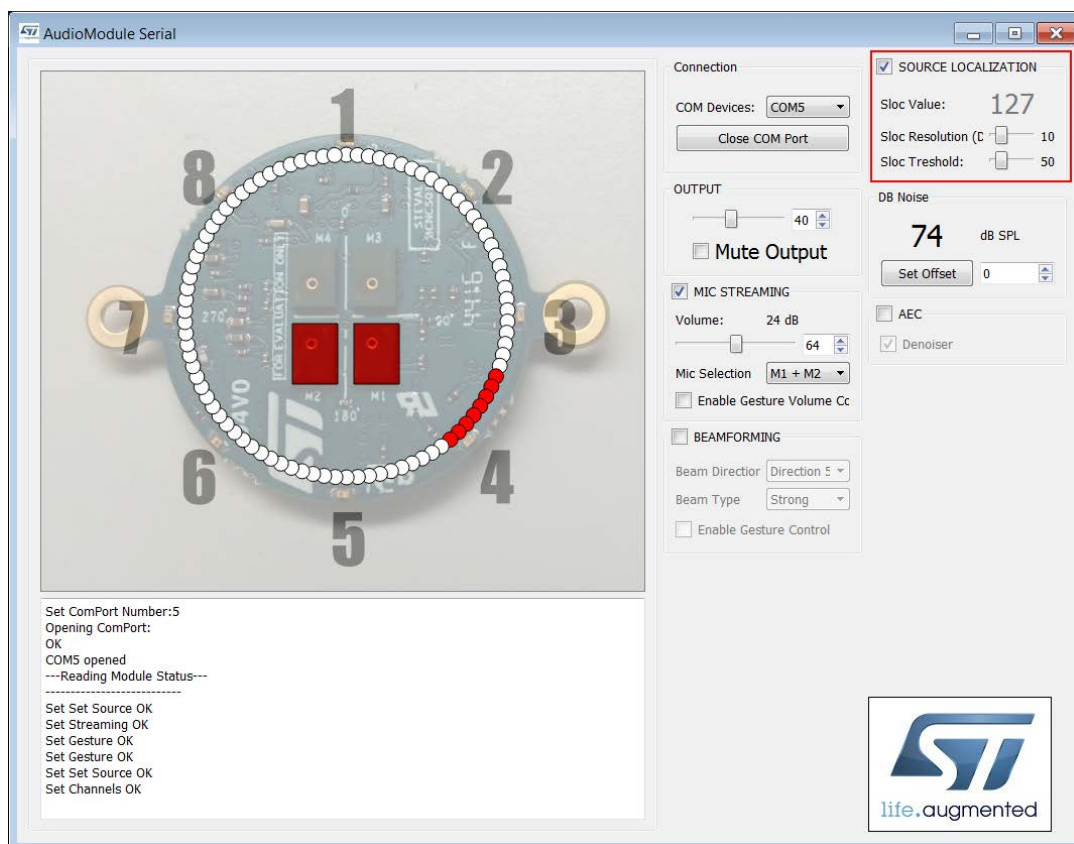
AudioModule Serial

1
2
3
4
5
6
7
8

M4
M3
M2
M1
270°
90°
180°
FOR EVALUATION ONLY
STEVAL MIC

Set ComPort Number:5
Opening ComPort:
OK
COM5 opened
---Reading Module Status---
---------------------------
Set Set Source OK
Set Streaming OK
Set Gesture OK
Set Gesture OK
Set Set Source OK
Set Channels OK

Connection
COM Devices: COM5
Close COM Port

OUTPUT
40
Mute Output

MIC STREAMING
Volume: 24 dB
64
Mic Selection M1 + M2
Enable Gesture Volume Cc

BEAMFORMING
Beam Directior Direction 5
Beam Type Strong
Enable Gesture Control

SOURCE LOCALIZATION
Sloc Value: 127
Sloc Resolution (D 10
Sloc Treshold: 50

DB Noise
74 dB SPL
Set Offset 0

AEC
Denoiser

life.augmented